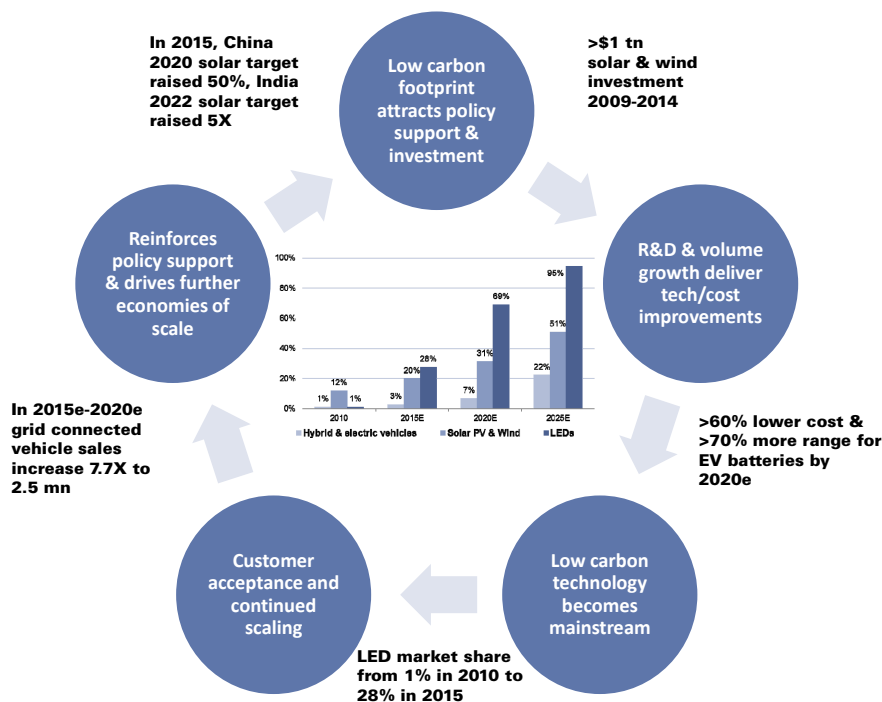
In 2015, China 2020 solar target raised 50%, India 2022 solar target raised 5X

Low carbon footprint attracts policy support & investment

>$1 tn solar & wind investment 2009-2014

Reinforces policy support & drives further economies of scale

R&D & volume growth deliver tech/cost improvements

| | 2010 | 2015E | 2020E | 2025E |
|---|---|---|---|---|
| Hybrid & electric vehicles | 1% | 3% | 7% | 22% |
| Solar PV & Wind | 12% | 20% | 31% | 51% |
| LEDs | 1% | 28% | 69% | 95% |

100%
80%
60%
40%
20%
0%

In 2015e-2020e grid connected vehicle sales increase 7.7X to 2.5 mn

>60% lower cost & >70% more range for EV batteries by 2020e

Customer acceptance and continued scaling

Low carbon technology becomes mainstream

LED market share from 1% in 2010 to 28% in 2015